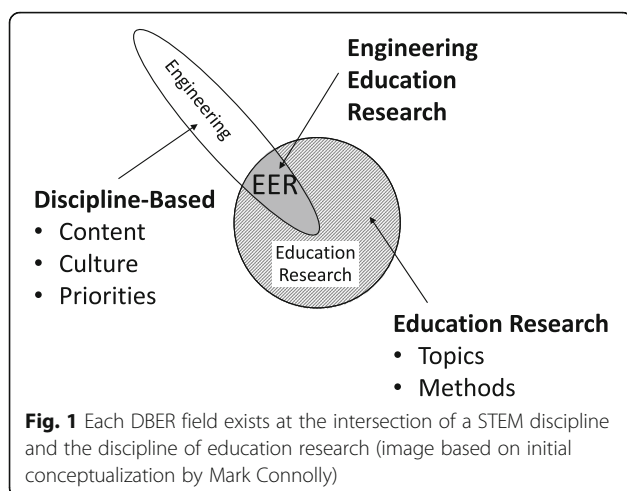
Engineering

Engineering Education Research

EER

Discipline-Based
• Content
• Culture
• Priorities

Education Research

Education Research
• Topics
• Methods

**Fig. 1** Each DBER field exists at the intersection of a STEM discipline and the discipline of education research (image based on initial conceptualization by Mark Connolly)